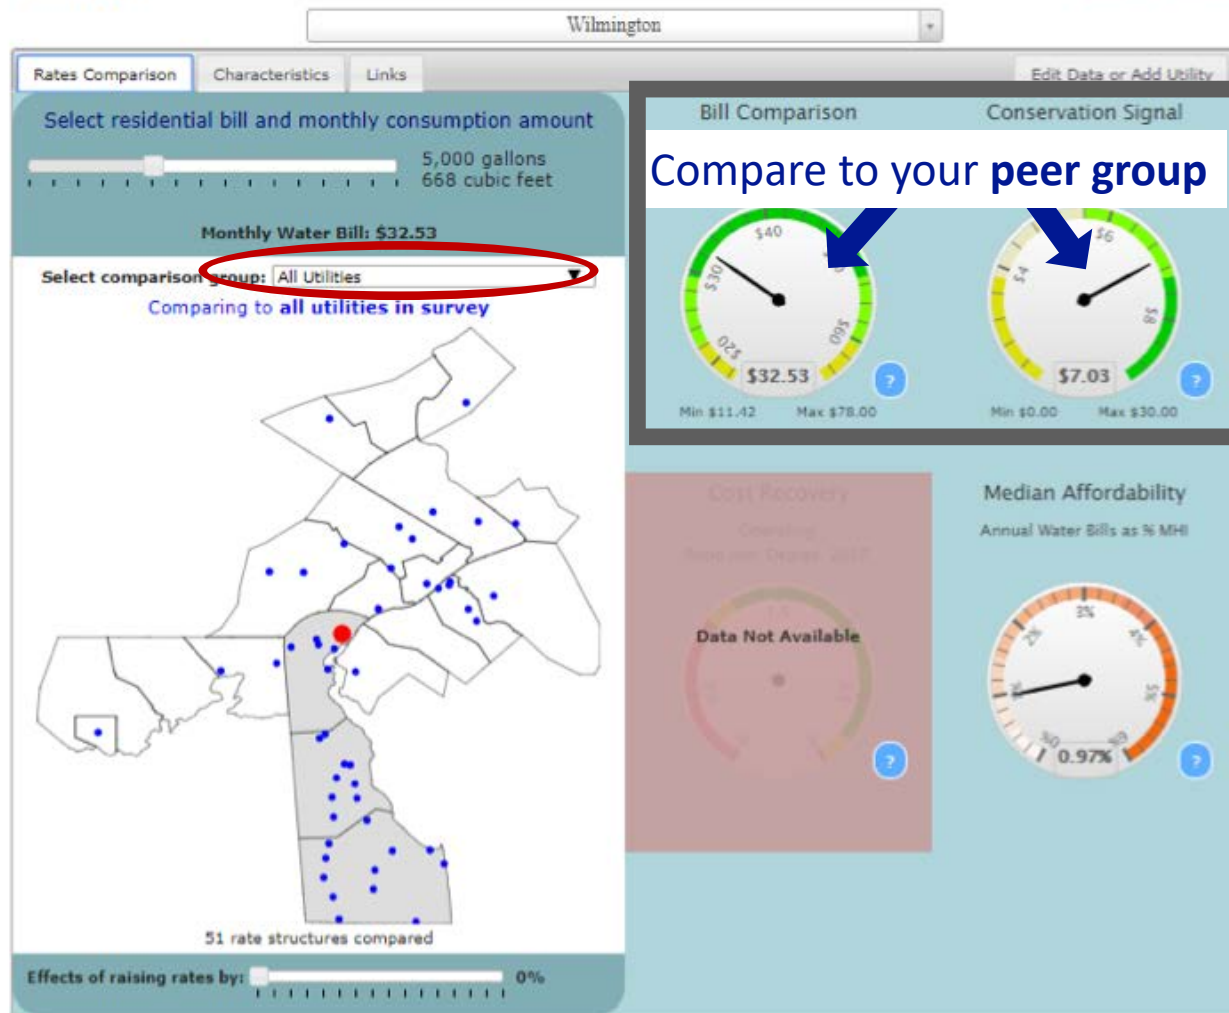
Wilmington

Rates Comparison | Characteristics | Links | Edit Data or Add Utility

Select residential bill and monthly consumption amount

5,000 gallons
668 cubic feet

Monthly Water Bill: $32.53

Select comparison group: All Utilities

Comparing to **all utilities in survey**

51 rate structures compared

Effects of raising rates by: 0%

Bill Comparison

Conservation Signal

Compare to your **peer group**

$40 $30 $20 $60

$32.53

Min $11.42 Max $78.00

$6 $4 $8

$7.03

Min $0.00 Max $30.00

Cost Recovery

Operating

Data Not Available

Median Affordability

Annual Water Bills as % MHI

3% 2% 4% 1% 5%

0.97%

?
?
?
?